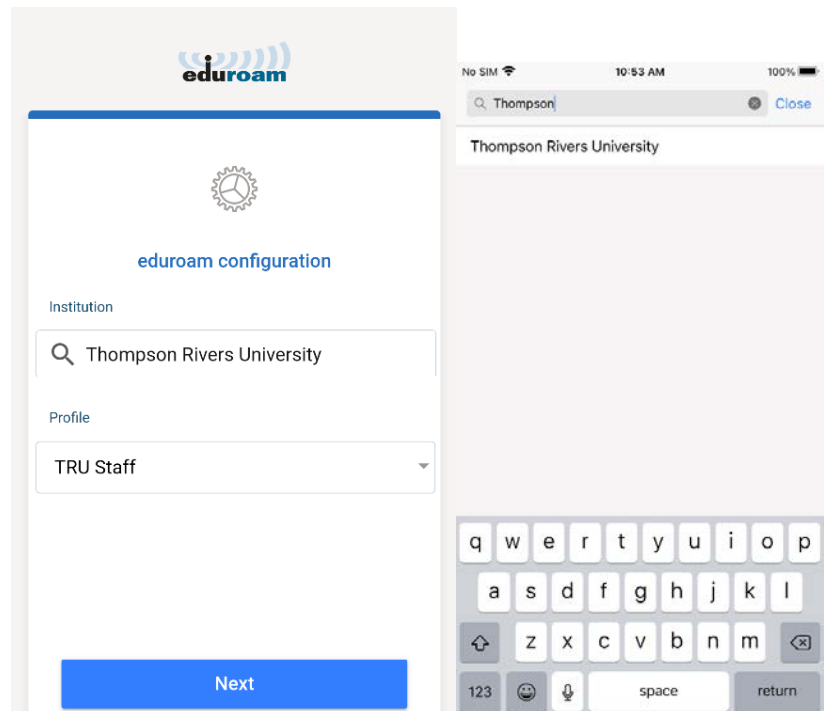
eduroam

eduroam configuration

Institution

Thompson Rivers University

Profile

TRU Staff

Next

No SIM 10:53 AM 100%

Thompson

Close

Thompson Rivers University

q w e r t y u i o p
a s d f g h j k l
z x c v b n m
123 space return